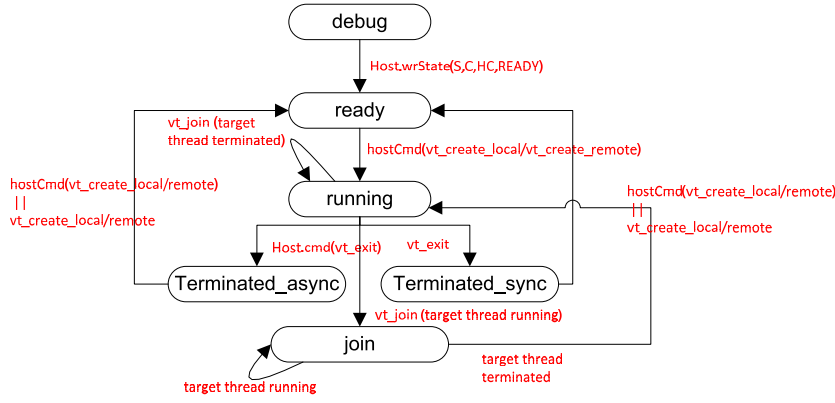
debug

Host.wrState(S,C,HC,READY)

ready

vt_join (target thread terminated)

hostCmd(vt_create_local/vt_create_remote)

hostCmd(vt_create_local/remote)
||
vt_create_local/remote

running

hostCmd(vt_create_local/remote)
||
vt_create_local/remote

Host.cmd(vt_exit)

vt_exit

Terminated_async

Terminated_sync

vt_join (target thread running)

join

target thread terminated

target thread running